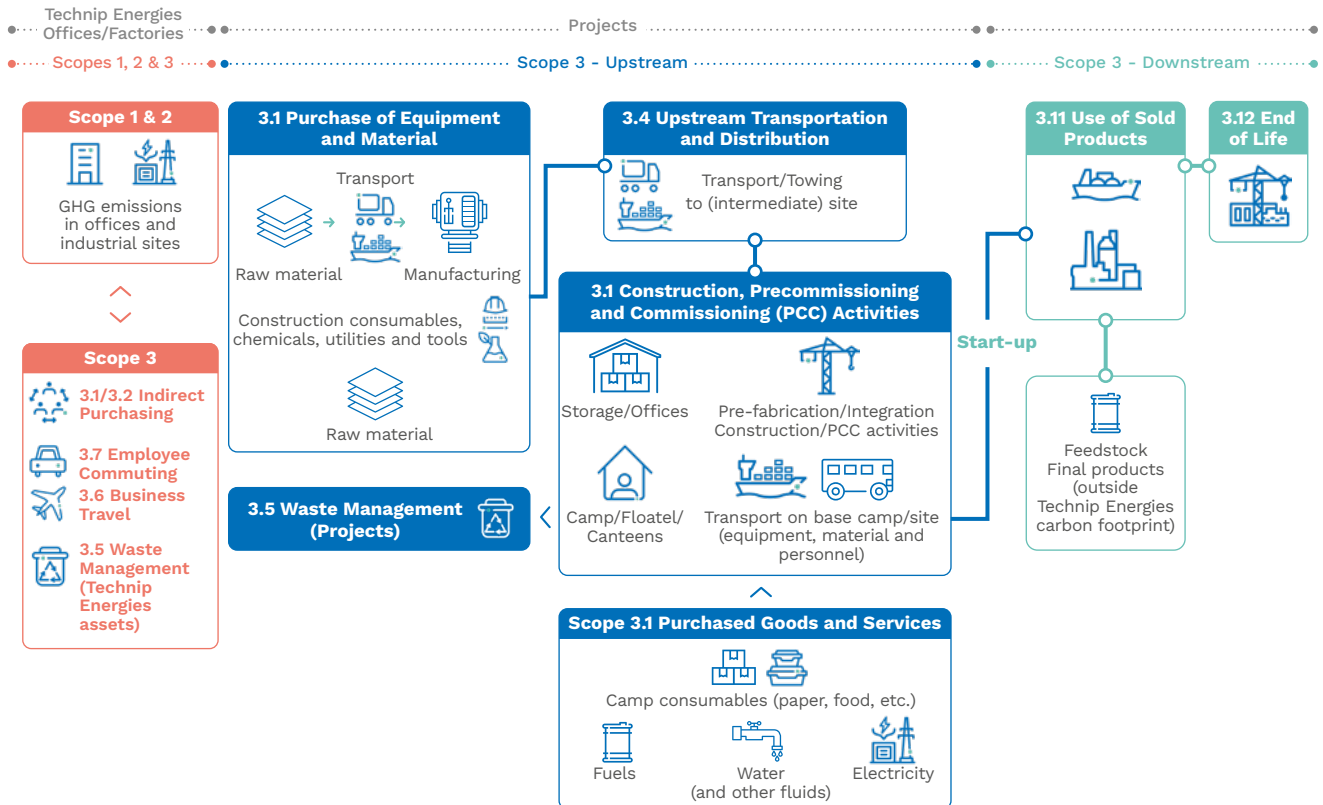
Technip Energies Offices/Factories

Projects

Scopes 1, 2 & 3

Scope 3 - Upstream

Scope 3 - Downstream

Scope 1 & 2

GHG emissions in offices and industrial sites

Scope 3

3.1/3.2 Indirect Purchasing

3.7 Employee Commuting

3.6 Business Travel

3.5 Waste Management (Technip Energies assets)

3.1 Purchase of Equipment and Material

Transport

Raw material

Manufacturing

Construction consumables, chemicals, utilities and tools

Raw material

3.5 Waste Management (Projects)

3.4 Upstream Transportation and Distribution

Transport/Towing to (intermediate) site

3.1 Construction, Precommissioning and Commissioning (PCC) Activities

Storage/Offices

Pre-fabrication/Integration Construction/PCC activities

Camp/Floatel/ Canteens

Transport on base camp/site (equipment, material and personnel)

Start-up

3.11 Use of Sold Products

3.12 End of Life

Feedstock Final products (outside Technip Energies carbon footprint)

Scope 3.1 Purchased Goods and Services

Camp consumables (paper, food, etc.)

Fuels

Water (and other fluids)

Electricity